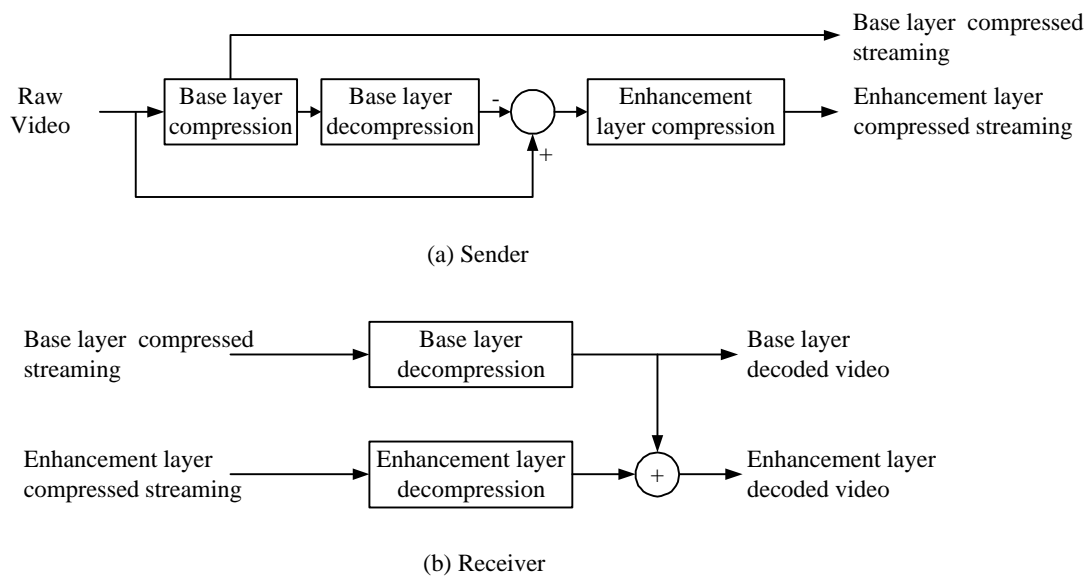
Base layer compressed streaming

Raw Video

Base layer compression

Base layer decompression

-

+

Enhancement layer compression

Enhancement layer compressed streaming

(a) Sender

Base layer compressed streaming

Base layer decompression

Base layer decoded video

Enhancement layer compressed streaming

Enhancement layer decompression

+

Enhancement layer decoded video

(b) Receiver